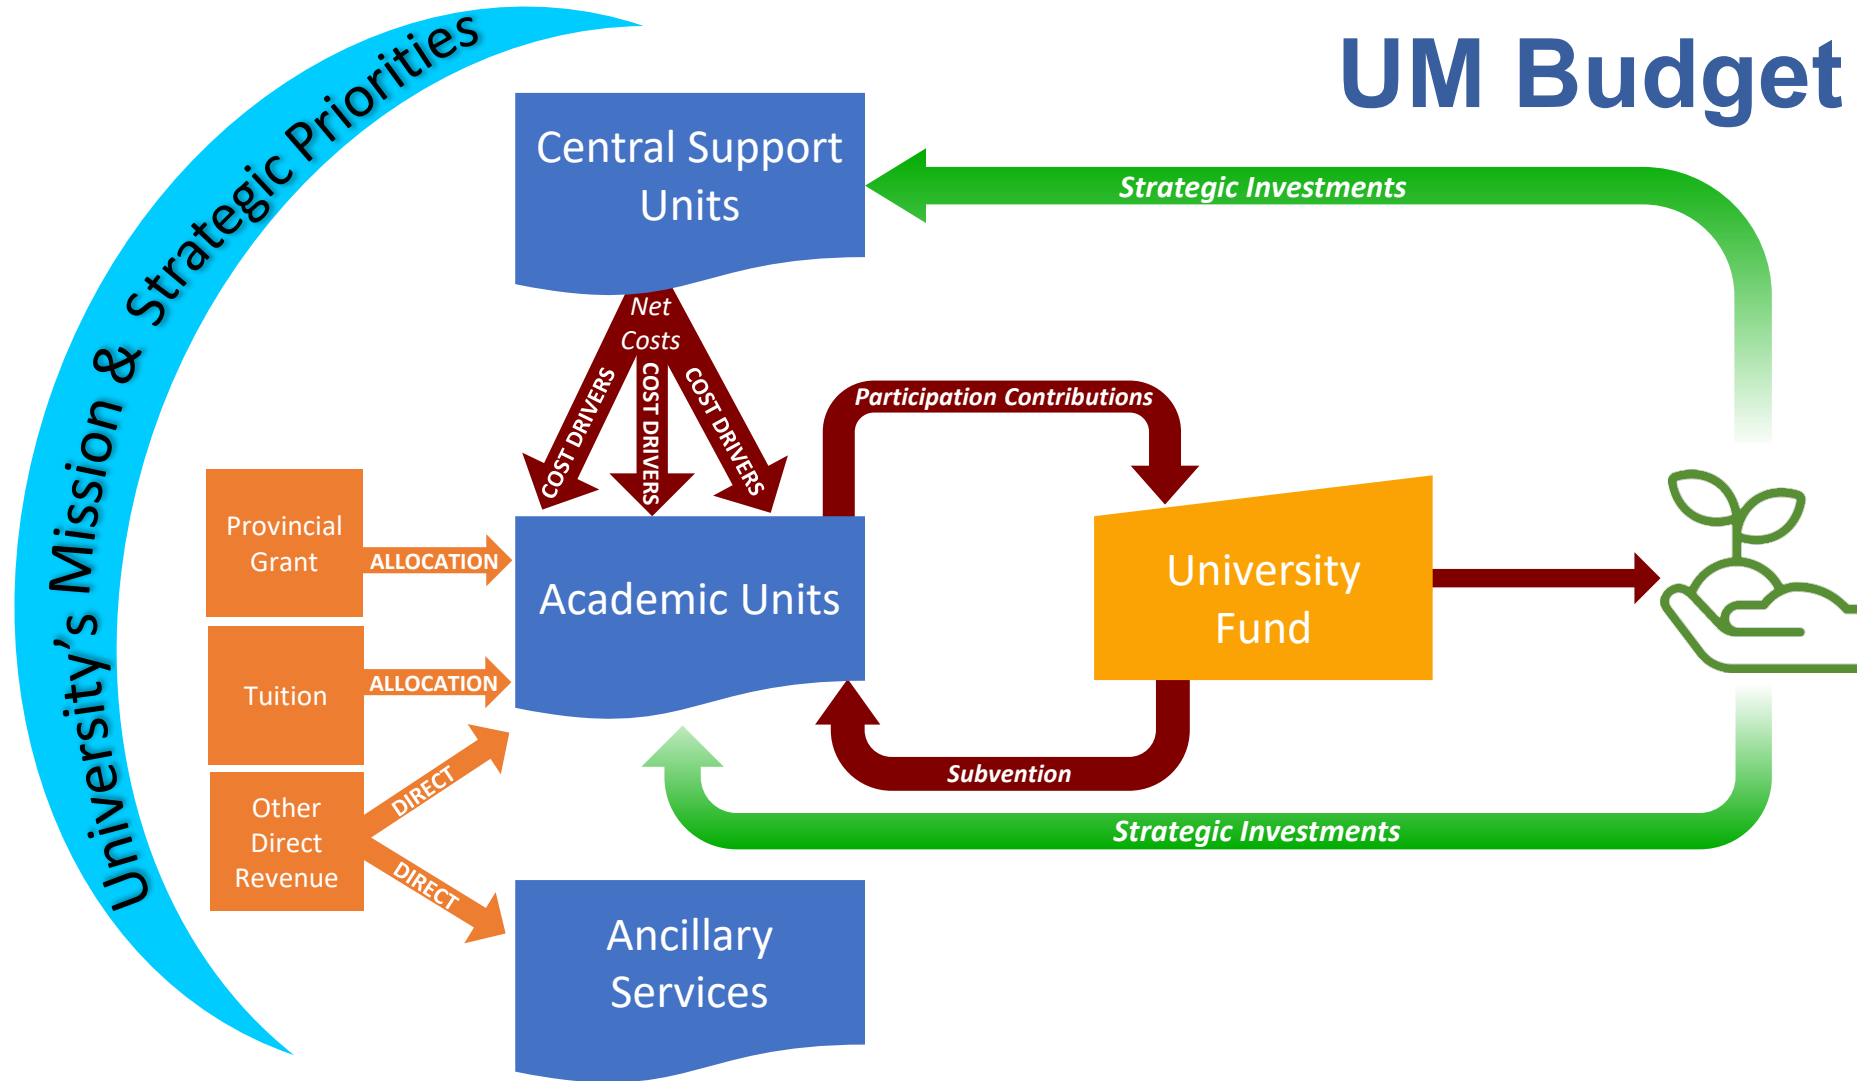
UM Budget

University's Mission & Strategic Priorities

Central Support Units

Strategic Investments

Net Costs

COST DRIVERS

COST DRIVERS

COST DRIVERS

Participation Contributions

Provincial Grant

ALLOCATION

Academic Units

University Fund

Tuition

ALLOCATION

Other Direct Revenue

DIRECT

DIRECT

Subvention

Strategic Investments

Ancillary Services